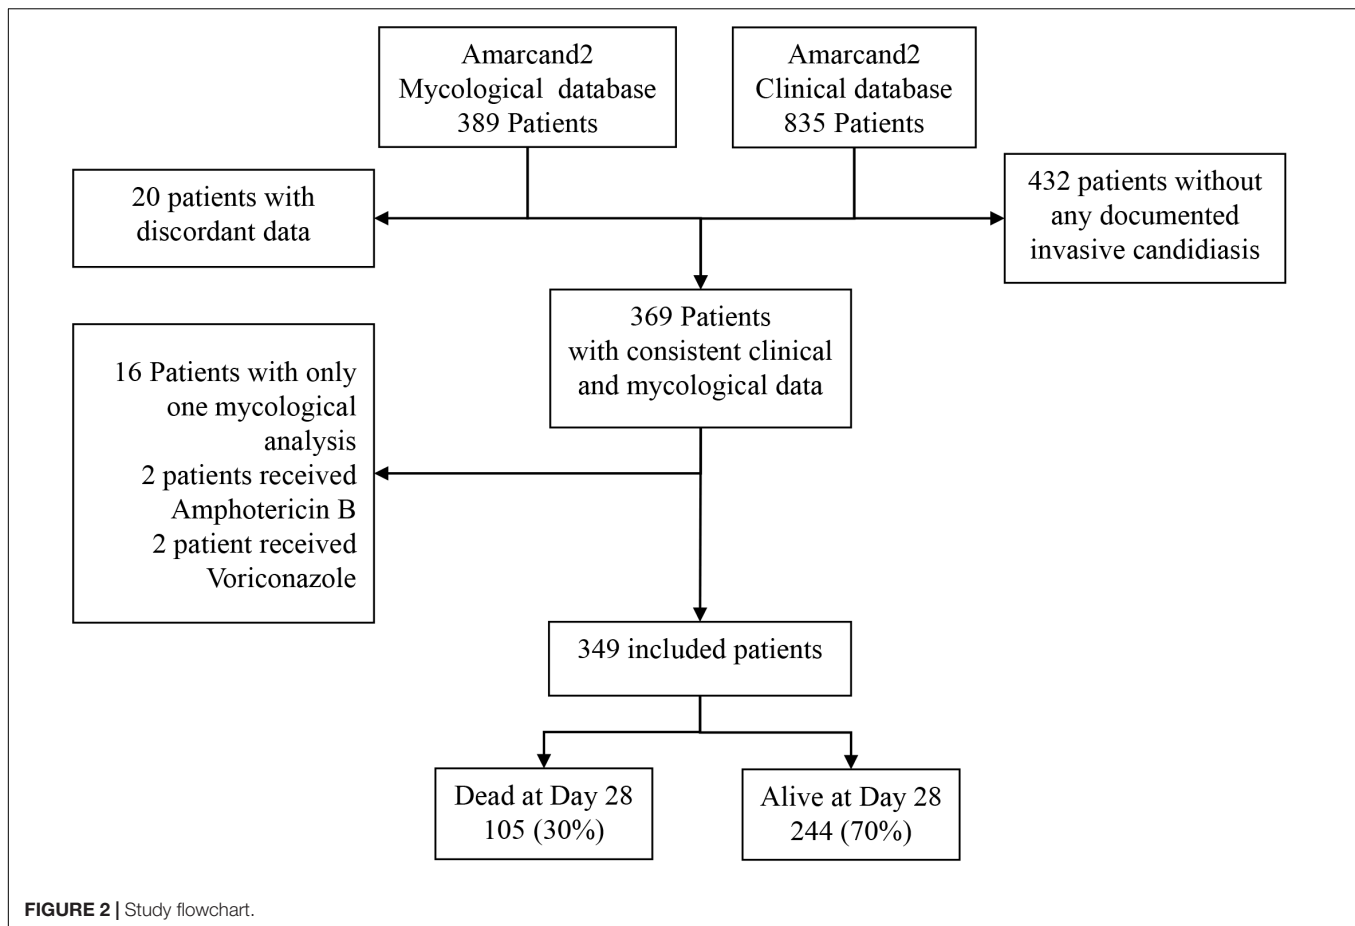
Amarcand2
Mycological database
389 Patients

Amarcand2
Clinical database
835 Patients

20 patients with discordant data

432 patients without any documented invasive candidiasis

369 Patients
with consistent clinical and mycological data

16 Patients with only one mycological analysis
2 patients received Amphotericin B
2 patient received Voriconazole

349 included patients

Dead at Day 28
105 (30%)

Alive at Day 28
244 (70%)

FIGURE 2 | Study flowchart.